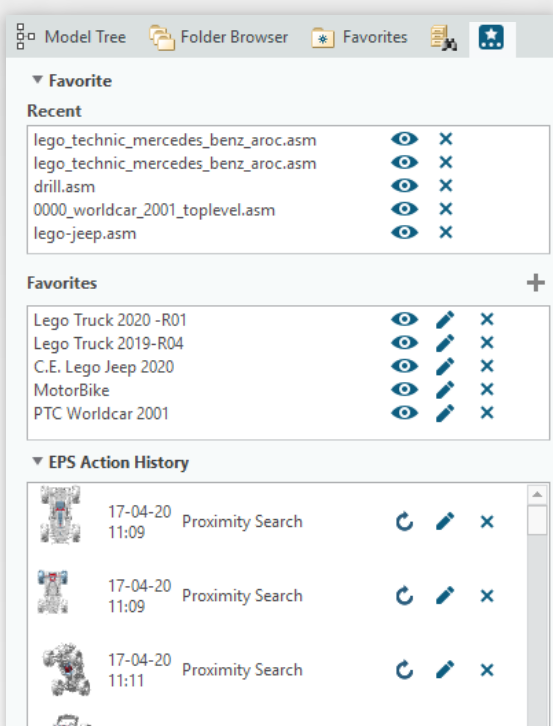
Model Tree   Folder Browser   Favorites

▼ Favorite

Recent

lego_technic_mercedes_benz_aroc.asm
lego_technic_mercedes_benz_aroc.asm
drill.asm
0000_worldcar_2001_toplevel.asm
lego-jeep.asm

Favorites

Lego Truck 2020 -R01
Lego Truck 2019-R04
C.E. Lego Jeep 2020
MotorBike
PTC Worldcar 2001

▼ EPS Action History

17-04-20 11:09 Proximity Search

17-04-20 11:09 Proximity Search

17-04-20 11:11 Proximity Search